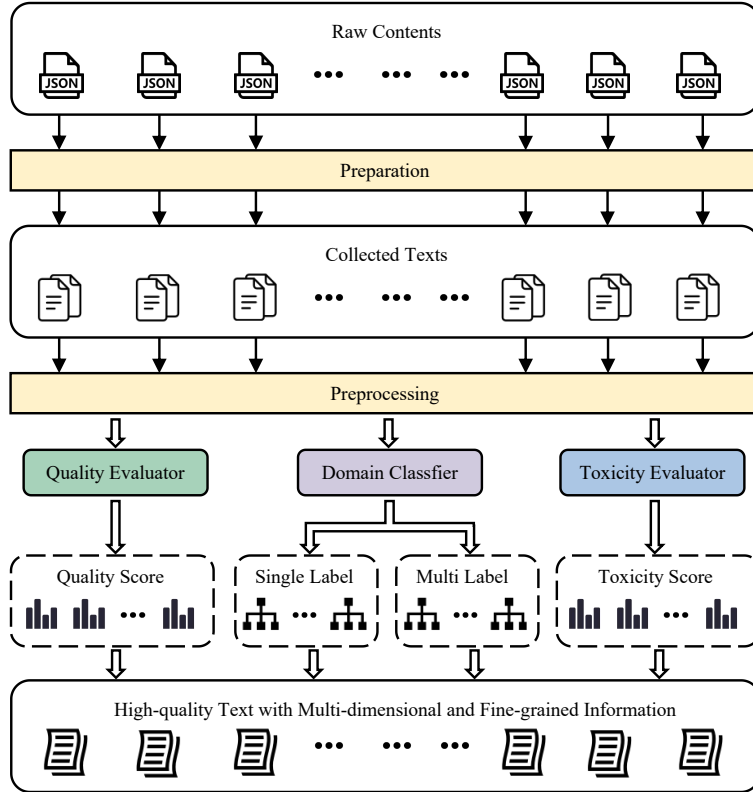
Raw Contents

JSON JSON JSON ••• ••• ••• JSON JSON JSON

Preparation

Collected Texts

••• ••• •••

Preprocessing

Quality Evaluator

Domain Classfier

Toxicity Evaluator

Quality Score

•••

Single Label

•••

Multi Label

•••

Toxicity Score

•••

High-quality Text with Multi-dimensional and Fine-grained Information

••• ••• •••